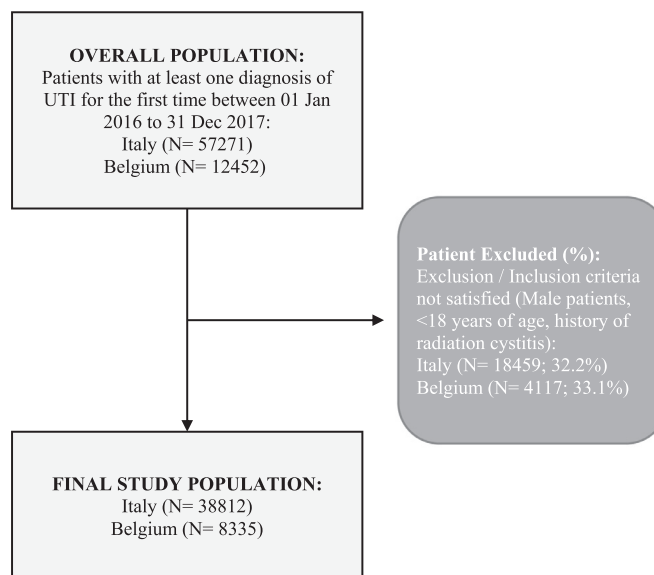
**OVERALL POPULATION:**
Patients with at least one diagnosis of UTI for the first time between 01 Jan 2016 to 31 Dec 2017:
Italy (N= 57271)
Belgium (N= 12452)

**Patient Excluded (%):**
Exclusion / Inclusion criteria not satisfied (Male patients, <18 years of age, history of radiation cystitis):
Italy (N= 18459; 32.2%)
Belgium (N= 4117; 33.1%)

**FINAL STUDY POPULATION:**
Italy (N= 38812)
Belgium (N= 8335)